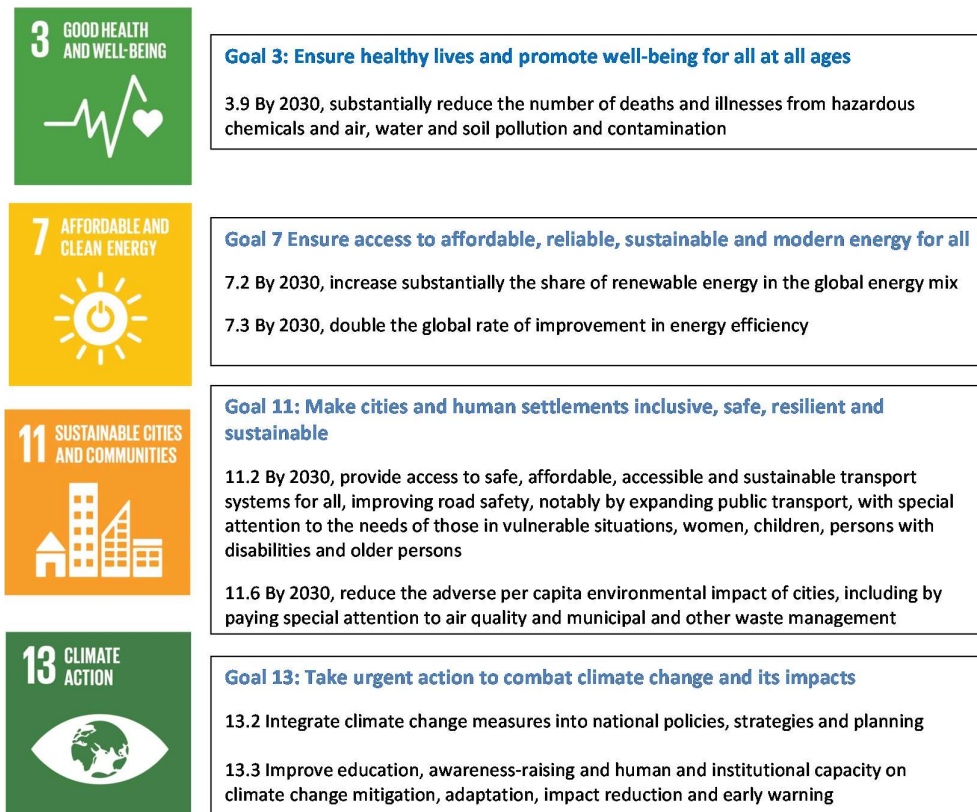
3 GOOD HEALTH AND WELL-BEING

Goal 3: Ensure healthy lives and promote well-being for all at all ages

3.9 By 2030, substantially reduce the number of deaths and illnesses from hazardous chemicals and air, water and soil pollution and contamination

7 AFFORDABLE AND CLEAN ENERGY

Goal 7 Ensure access to affordable, reliable, sustainable and modern energy for all

7.2 By 2030, increase substantially the share of renewable energy in the global energy mix

7.3 By 2030, double the global rate of improvement in energy efficiency

11 SUSTAINABLE CITIES AND COMMUNITIES

Goal 11: Make cities and human settlements inclusive, safe, resilient and sustainable

11.2 By 2030, provide access to safe, affordable, accessible and sustainable transport systems for all, improving road safety, notably by expanding public transport, with special attention to the needs of those in vulnerable situations, women, children, persons with disabilities and older persons

11.6 By 2030, reduce the adverse per capita environmental impact of cities, including by paying special attention to air quality and municipal and other waste management

13 CLIMATE ACTION

Goal 13: Take urgent action to combat climate change and its impacts

13.2 Integrate climate change measures into national policies, strategies and planning

13.3 Improve education, awareness-raising and human and institutional capacity on climate change mitigation, adaptation, impact reduction and early warning